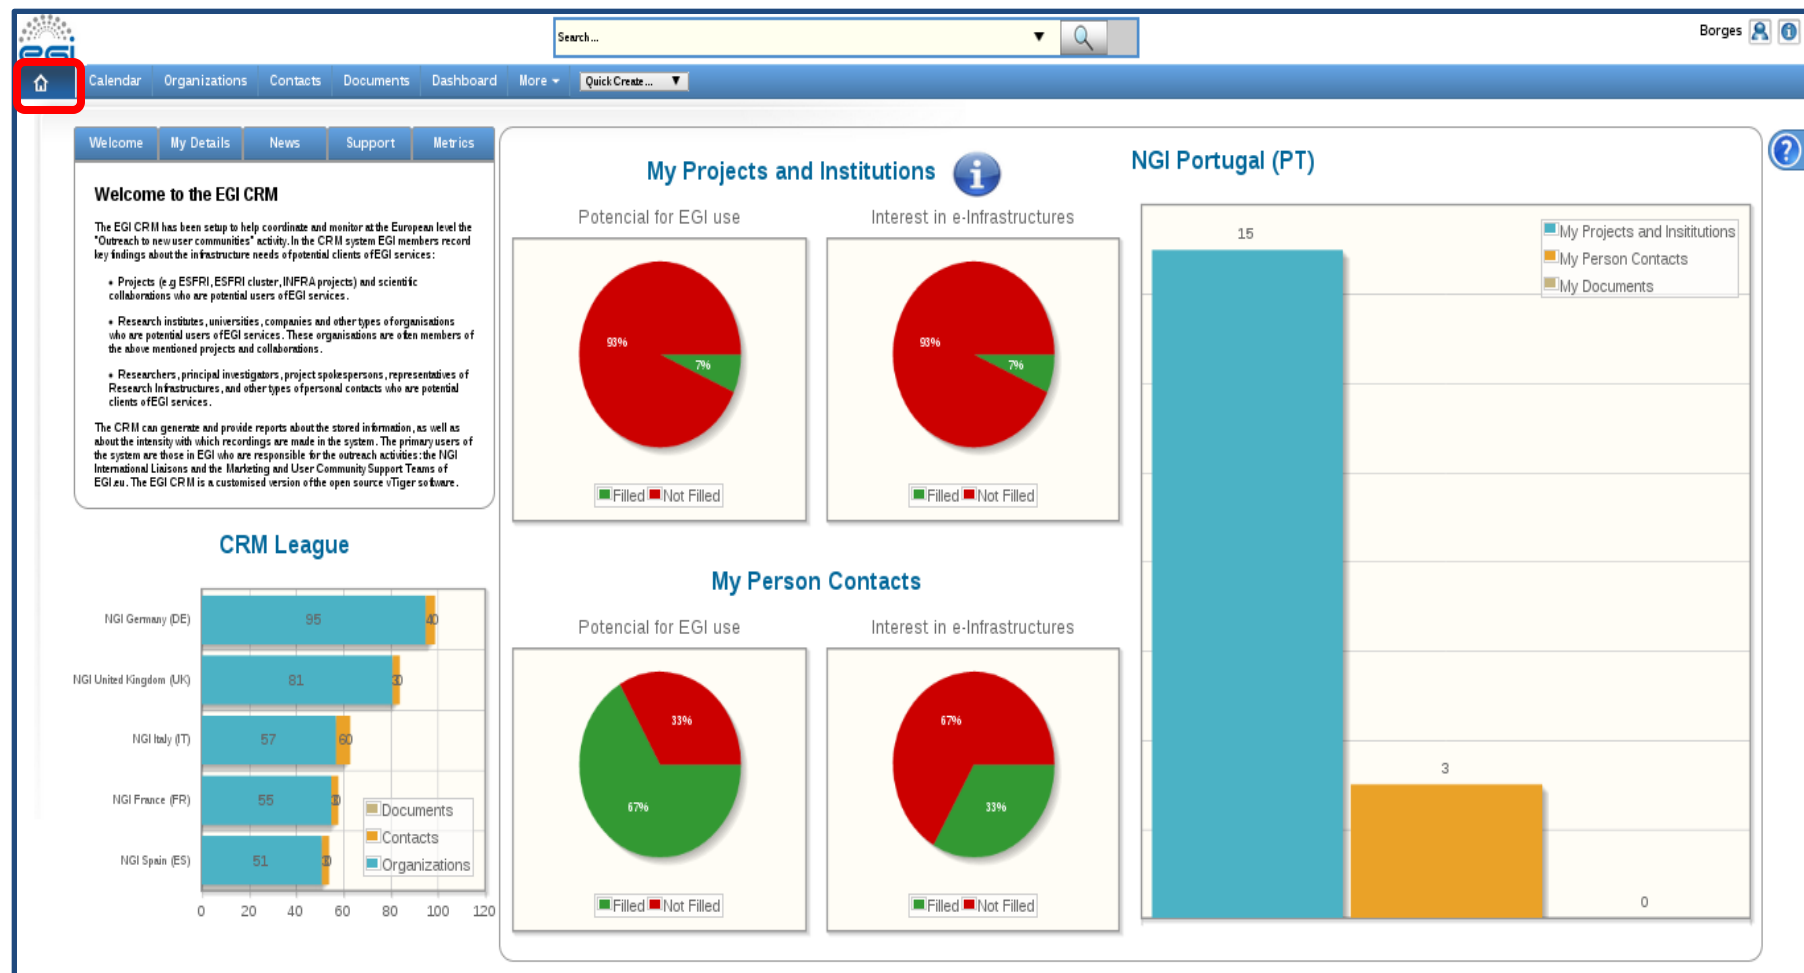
egi

Search...

Borges

Calendar Organizations Contacts Documents Dashboard More Quick Create...

Welcome My Details News Support Metrics

Welcome to the EGI CRM

The EGI CRM has been setup to help coordinate and monitor at the European level the "Outreach to new user communities" activity. In the CRM system EGI members record key findings about the infrastructure needs of potential clients of EGI services:

• Projects (e.g ESFRI, ESFRI cluster, INFRA projects) and scientific collaborations who are potential users of EGI services.

• Research institutes, universities, companies and other types of organisations who are potential users of EGI services. These organisations are often members of the above mentioned projects and collaborations.

• Researchers, principal investigators, project spokespersons, representatives of Research Infrastructures, and other types of personal contacts who are potential clients of EGI services.

The CRM can generate and provide reports about the stored information, as well as about the intensity with which recordings are made in the system. The primary users of the system are those in EGI who are responsible for the outreach activities: the NGI International Liaisons and the Marketing and User Community Support Teams of EGI.eu. The EGI CRM is a customised version of the open source vTiger software.

CRM League

| | Organizations | Contacts |
|---|---|---|
| NGI Germany (DE) | 95 | 40 |
| NGI United Kingdom (UK) | 81 | 30 |
| NGI Italy (IT) | 57 | 60 |
| NGI France (FR) | 55 | 30 |
| NGI Spain (ES) | 51 | 30 |

0 20 40 60 80 100 120

Documents
Contacts
Organizations

My Projects and Institutions

Potencial for EGI use

93%
7%
Filled Not Filled

Interest in e-Infrastructures

93%
7%
Filled Not Filled

My Person Contacts

Potencial for EGI use

33%
67%
Filled Not Filled

Interest in e-Infrastructures

67%
33%
Filled Not Filled

NGI Portugal (PT)

15
3
0

My Projects and Insititutions
My Person Contacts
My Documents